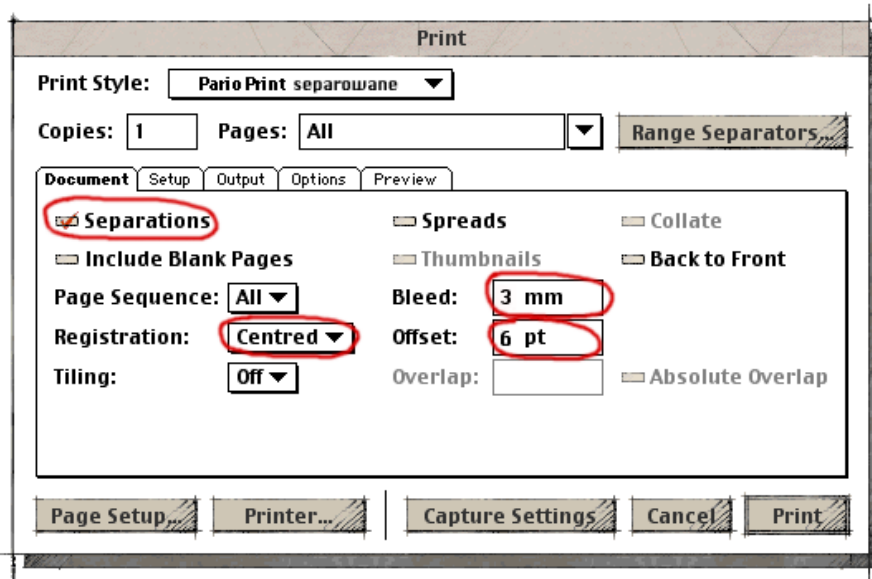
Print

Print Style: Pario Print separowane

Copies: 1 Pages: All Range Separators...

Document Setup Output Options Preview

Separations Spreads Collate

Include Blank Pages Thumbnails Back to Front

Page Sequence: All Bleed: 3 mm

Registration: Centred Offset: 6 pt

Tiling: Off Overlap: Absolute Overlap

Page Setup... Printer... Capture Settings Cancel Print